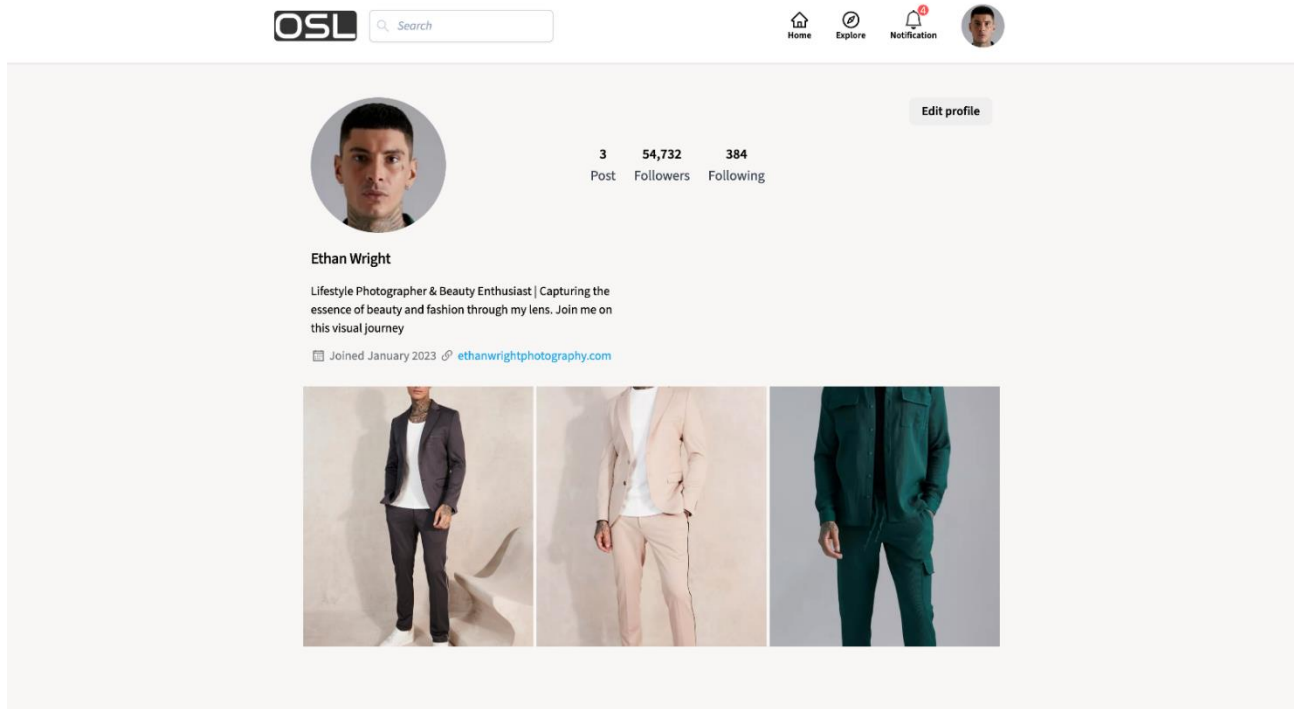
OSL Search

Home Explore 4 Notification

Edit profile

3
Post

54,732
Followers

384
Following

Ethan Wright

Lifestyle Photographer & Beauty Enthusiast | Capturing the essence of beauty and fashion through my lens. Join me on this visual journey

Joined January 2023 ethanwrightphotography.com